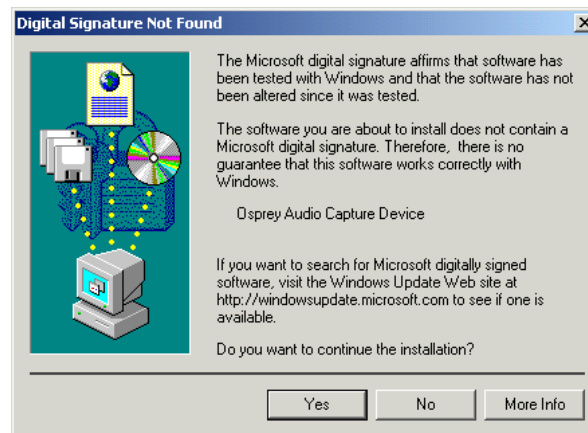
Digital Signature Not Found

The Microsoft digital signature affirms that software has been tested with Windows and that the software has not been altered since it was tested.

The software you are about to install does not contain a Microsoft digital signature. Therefore, there is no guarantee that this software works correctly with Windows.

Osprey Audio Capture Device

If you want to search for Microsoft digitally signed software, visit the Windows Update Web site at http://windowsupdate.microsoft.com to see if one is available.

Do you want to continue the installation?

Yes

No

More Info